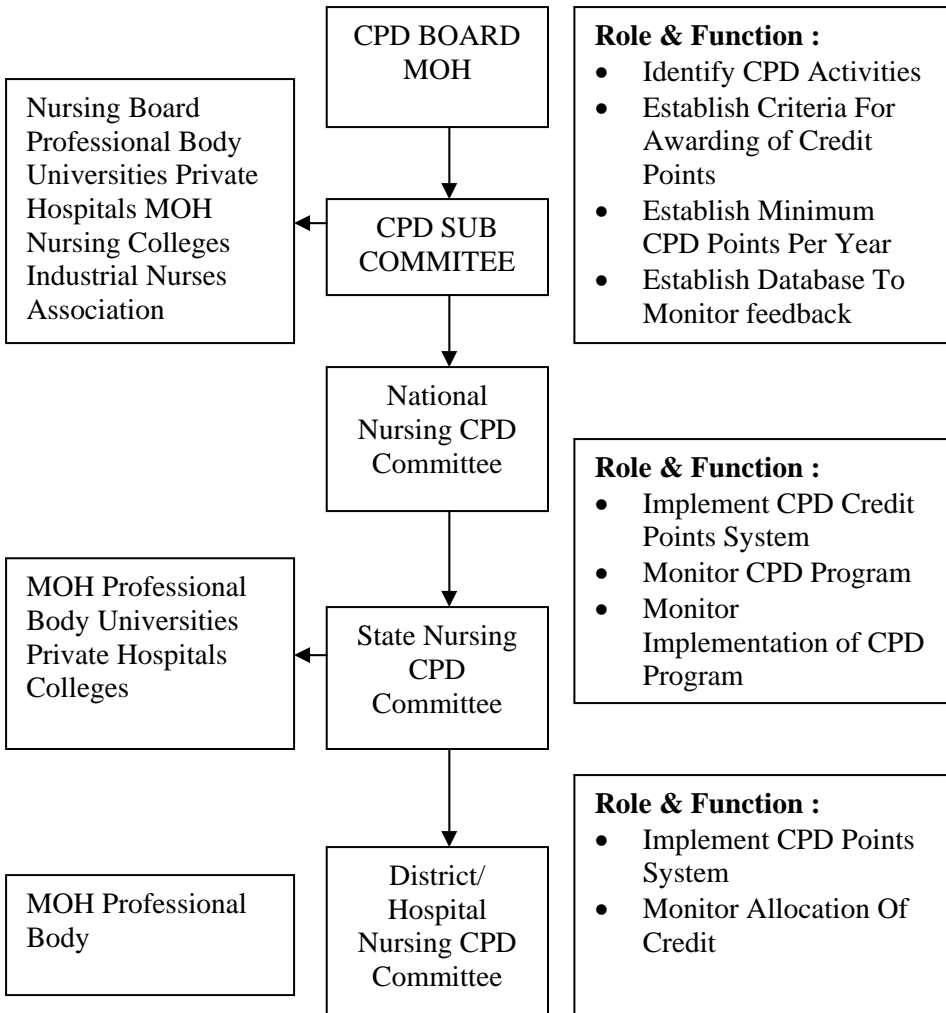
CPD BOARD MOH

Role & Function :
- Identify CPD Activities
- Establish Criteria For Awarding of Credit Points
- Establish Minimum CPD Points Per Year
- Establish Database To Monitor feedback

Nursing Board Professional Body Universities Private Hospitals MOH Nursing Colleges Industrial Nurses Association

CPD SUB COMMITEE

National Nursing CPD Committee

Role & Function :
- Implement CPD Credit Points System
- Monitor CPD Program
- Monitor Implementation of CPD Program

MOH Professional Body Universities Private Hospitals Colleges

State Nursing CPD Committee

Role & Function :
- Implement CPD Points System
- Monitor Allocation Of Credit

MOH Professional Body

District/ Hospital Nursing CPD Committee